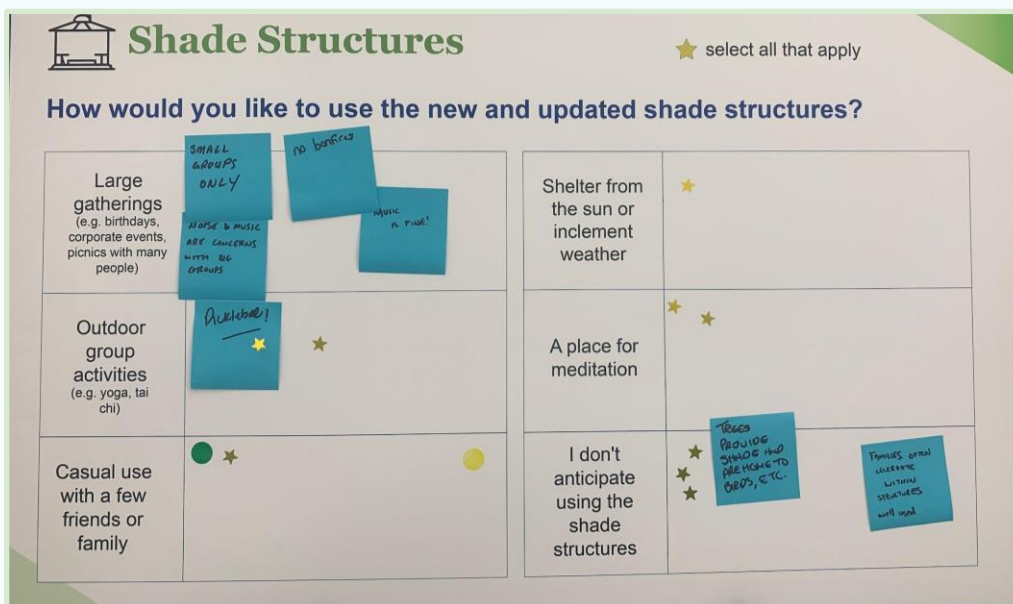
Shade Structures

select all that apply

How would you like to use the new and updated shade structures?

| | |
|---|---|
| Large gatherings (e.g. birthdays, corporate events, picnics with many people) | SMALL GROUPS ONLY<br>no bonfires<br>NOISE & MUSIC ARE CONCERNS WITH BIG GROUPS<br>MUSIC IS FINE! |
| Outdoor group activities (e.g. yoga, tai chi) | Pickleball! |
| Casual use with a few friends or family | |

| | |
|---|---|
| Shelter from the sun or inclement weather | |
| A place for meditation | |
| I don't anticipate using the shade structures | TREES PROVIDE SHADE AND ARE HOME TO BIRDS, ETC.<br>FAMILIES OFTEN CELEBRATE WITHIN STRUCTURES well used |